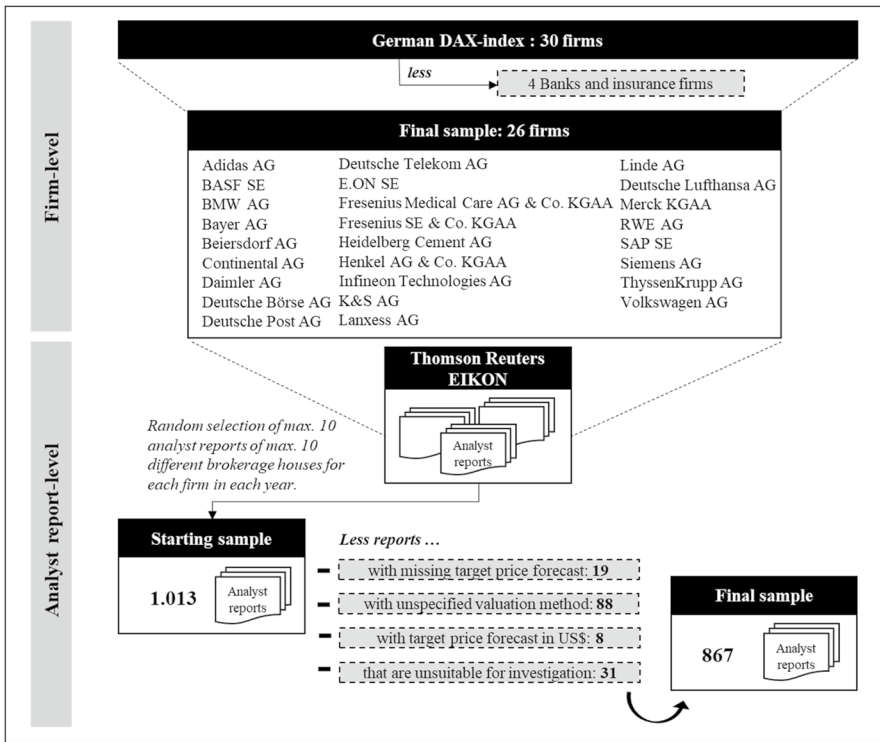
Firm-level

German DAX-index : 30 firms

less

4 Banks and insurance firms

Final sample: 26 firms

Adidas AG
BASF SE
BMW AG
Bayer AG
Beiersdorf AG
Continental AG
Daimler AG
Deutsche Börse AG
Deutsche Post AG

Deutsche Telekom AG
E.ON SE
Fresenius Medical Care AG & Co. KGAA
Fresenius SE & Co. KGAA
Heidelberg Cement AG
Henkel AG & Co. KGAA
Infineon Technologies AG
K&S AG
Lanxess AG

Linde AG
Deutsche Lufthansa AG
Merck KGAA
RWE AG
SAP SE
Siemens AG
ThyssenKrupp AG
Volkswagen AG

Analyst report-level

Thomson Reuters EIKON

Analyst reports

Random selection of max. 10 analyst reports of max. 10 different brokerage houses for each firm in each year.

Starting sample

1.013

Analyst reports

Less reports …

– with missing target price forecast: **19**

– with unspecified valuation method: **88**

– with target price forecast in US$: **8**

– that are unsuitable for investigation: **31**

Final sample

867

Analyst reports